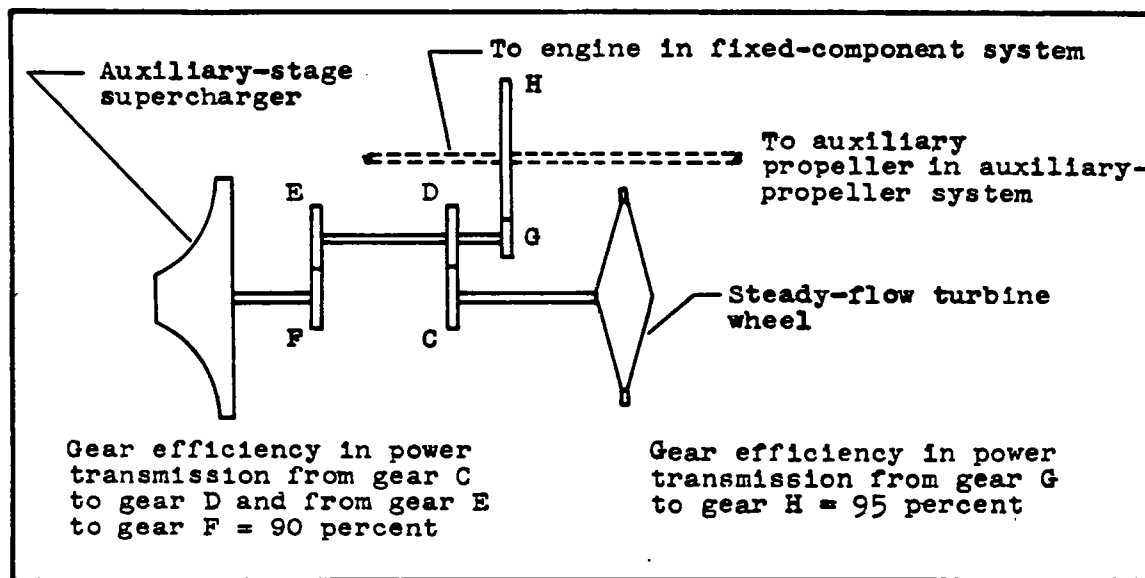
To engine in fixed-component system

Auxiliary-stage supercharger

H

To auxiliary propeller in auxiliary-propeller system

E

D

G

Steady-flow turbine wheel

F

C

Gear efficiency in power transmission from gear C to gear D and from gear E to gear F = 90 percent

Gear efficiency in power transmission from gear G to gear H = 95 percent